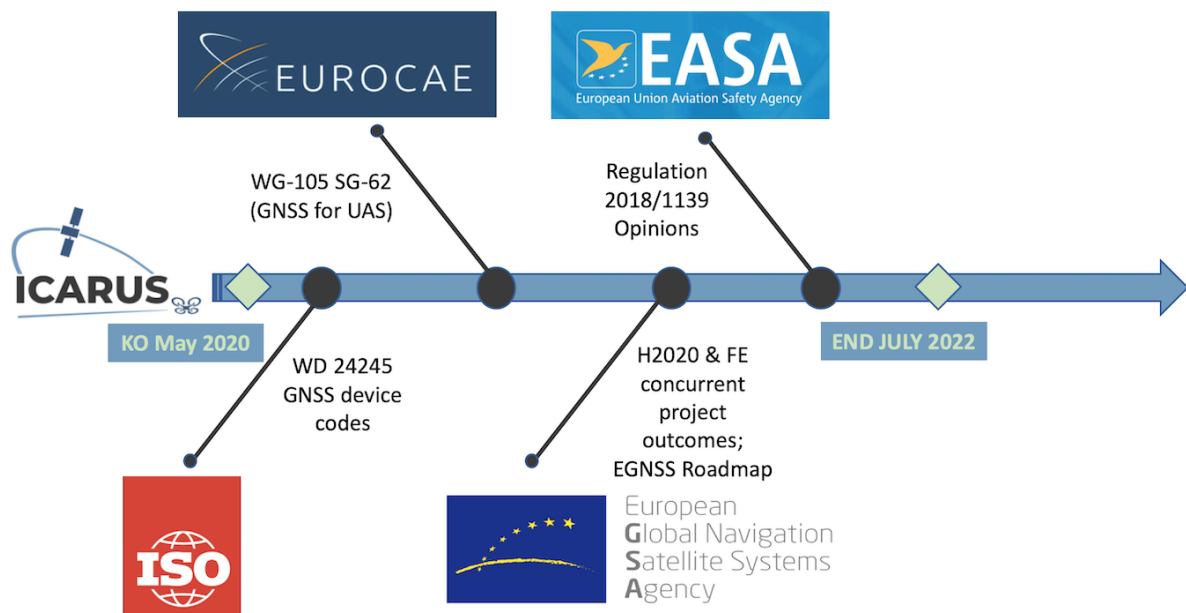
EUROCAE

EASA
European Union Aviation Safety Agency

WG-105 SG-62 (GNSS for UAS)

Regulation 2018/1139 Opinions

ICARUS

KO May 2020

END JULY 2022

WD 24245 GNSS device codes

H2020 & FE concurrent project outcomes; EGNSS Roadmap

ISO

European Global Navigation Satellite Systems Agency